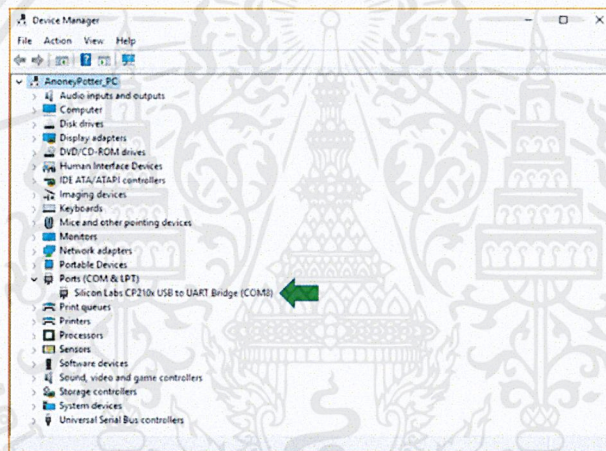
Device Manager

File Action View Help

AnoneyPotter_PC
Audio inputs and outputs
Computer
Disk drives
Display adapters
DVD/CD-ROM drives
Human Interface Devices
IDE ATA/ATAPI controllers
Imaging devices
Keyboards
Mice and other pointing devices
Monitors
Network adapters
Portable Devices
Ports (COM & LPT)
Silicon Labs CP210x USB to UART Bridge (COM8)
Print queues
Printers
Processors
Sensors
Software devices
Sound, video and game controllers
Storage controllers
System devices
Universal Serial Bus controllers